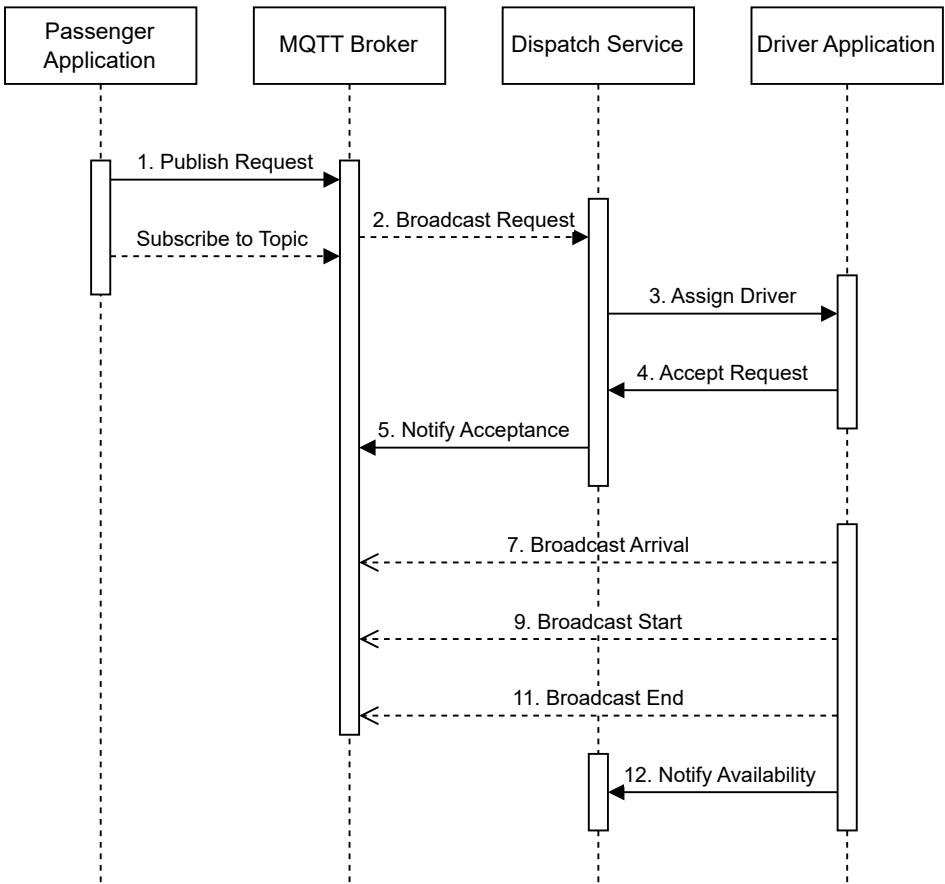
Passenger Application

MQTT Broker

Dispatch Service

Driver Application

1. Publish Request

2. Broadcast Request

Subscribe to Topic

3. Assign Driver

4. Accept Request

5. Notify Acceptance

7. Broadcast Arrival

9. Broadcast Start

11. Broadcast End

12. Notify Availability